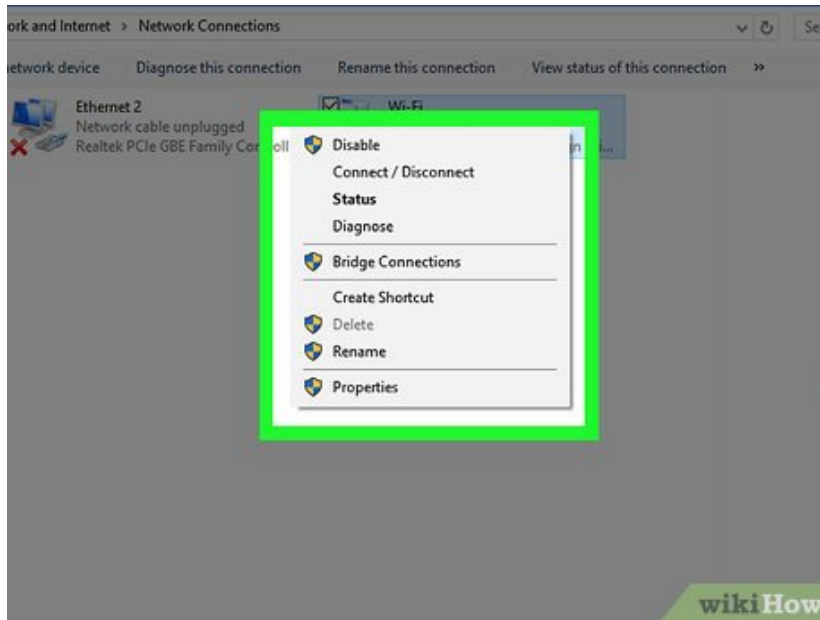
ork and Internet > Network Connections

Se

etwork device   Diagnose this connection   Rename this connection   View status of this connection   »

Ethernet 2
Network cable unplugged
Realtek PCIe GBE Family Controll

Wi-Fi

Disable
Connect / Disconnect
Status
Diagnose
Bridge Connections
Create Shortcut
Delete
Rename
Properties

wikiHow